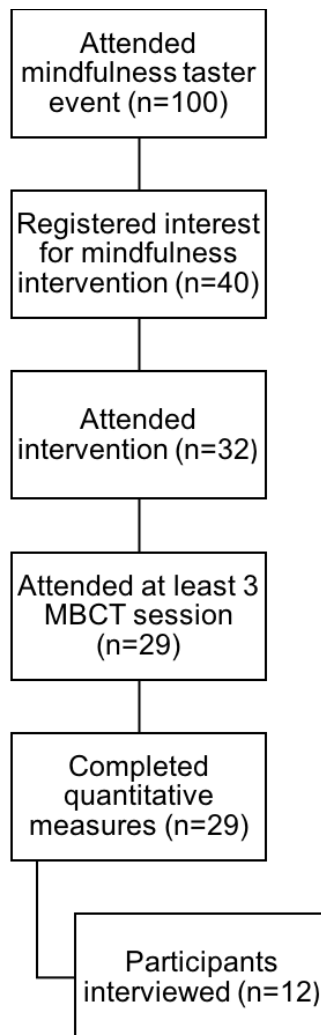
Attended mindfulness taster event (n=100)

Registered interest for mindfulness intervention (n=40)

Attended intervention (n=32)

Attended at least 3 MBCT session (n=29)

Completed quantitative measures (n=29)

Participants interviewed (n=12)